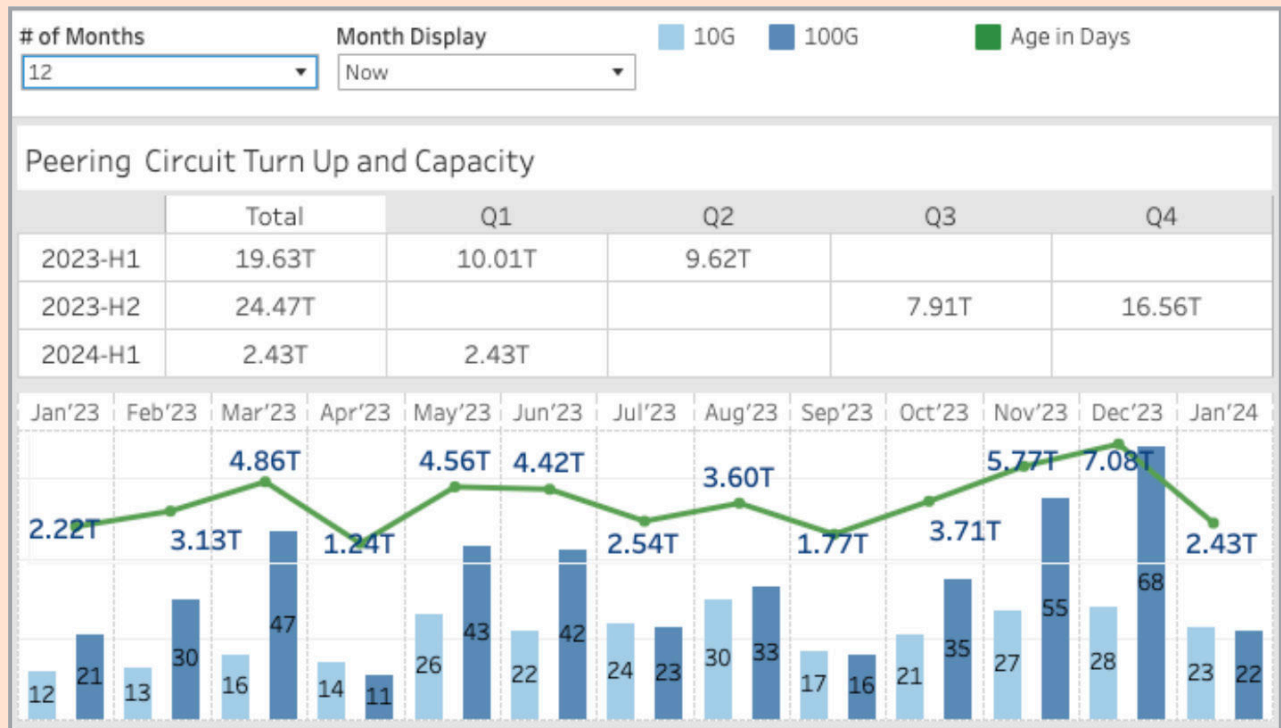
# of Months
12
Month Display
Now
10G 100G Age in Days

Peering Circuit Turn Up and Capacity

| | Total | Q1 | Q2 | Q3 | Q4 |
|---|---|---|---|---|---|
| 2023-H1 | 19.63T | 10.01T | 9.62T | | |
| 2023-H2 | 24.47T | | | 7.91T | 16.56T |
| 2024-H1 | 2.43T | 2.43T | | | |

Jan'23 Feb'23 Mar'23 Apr'23 May'23 Jun'23 Jul'23 Aug'23 Sep'23 Oct'23 Nov'23 Dec'23 Jan'24

2.22T 3.13T 4.86T 1.24T 4.56T 4.42T 2.54T 3.60T 1.77T 3.71T 5.77T 7.08T 2.43T

12 21 13 30 16 47 14 11 26 43 22 42 24 23 30 33 17 16 21 35 27 55 28 68 23 22